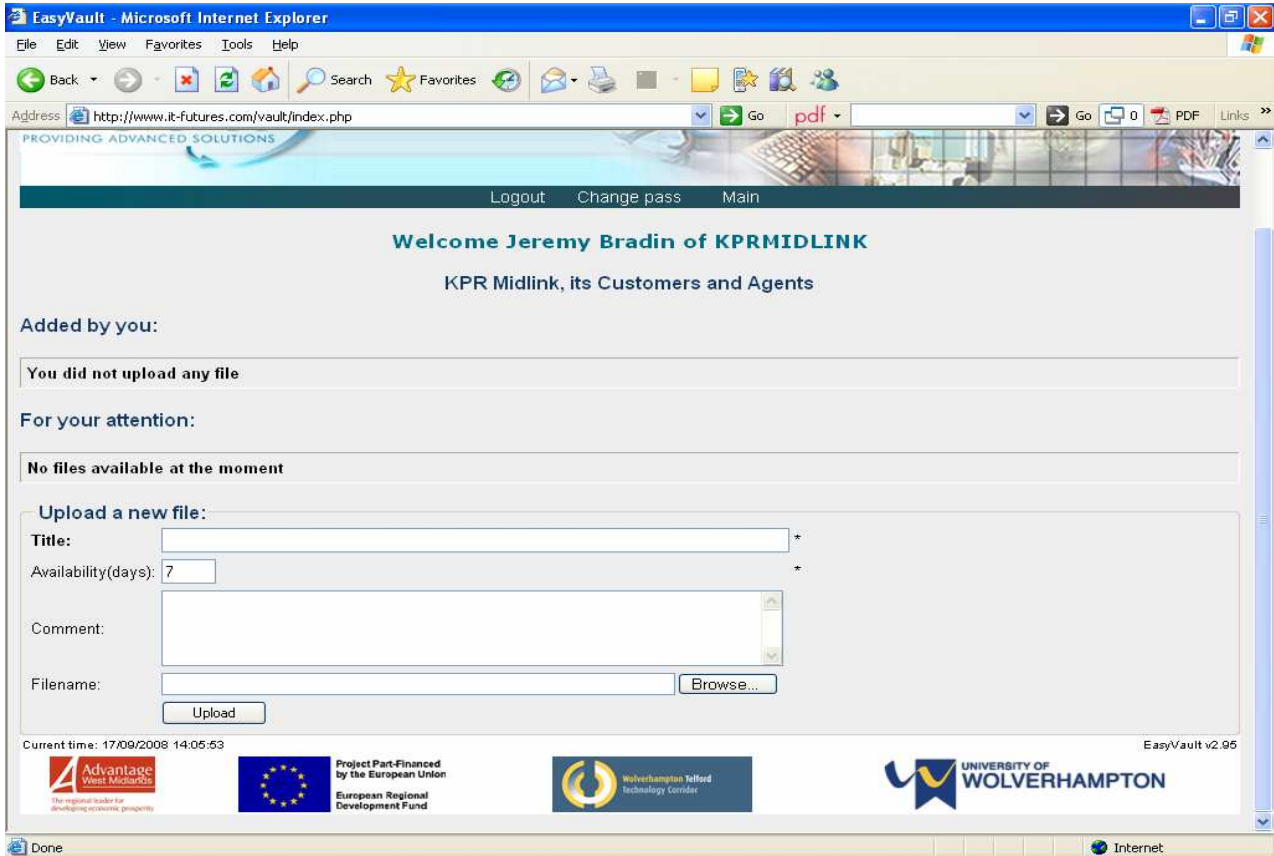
EasyVault - Microsoft Internet Explorer

File Edit View Favorites Tools Help

Back Search Favorites

Address http://www.it-futures.com/vault/index.php Go pdf Go 0 PDF Links »

PROVIDING ADVANCED SOLUTIONS

Logout Change pass Main

Welcome Jeremy Bradin of KPRMIDLINK

KPR Midlink, its Customers and Agents

Added by you:

You did not upload any file

For your attention:

No files available at the moment

Upload a new file:

Title: *

Availability(days): 7 *

Comment:

Filename: Browse...

Upload

Current time: 17/09/2008 14:05:53

EasyVault v2.95

Advantage West Midlands

The regional leader for developing economic prosperity

Project Part-Financed by the European Union

European Regional Development Fund

Wolverhampton Telford Technology Corridor

UNIVERSITY OF WOLVERHAMPTON

Done

Internet